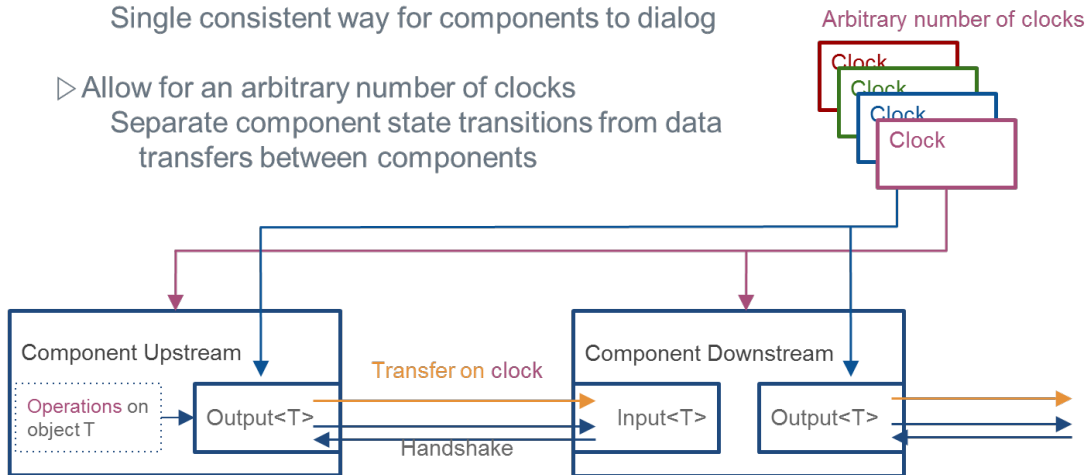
Single consistent way for components to dialog

▷ Allow for an arbitrary number of clocks

Separate component state transitions from data transfers between components

Arbitrary number of clocks

Clock

Clock

Clock

Clock

Component Upstream

Operations on object T

Output<T>

Transfer on clock

Handshake

Component Downstream

Input<T>

Output<T>